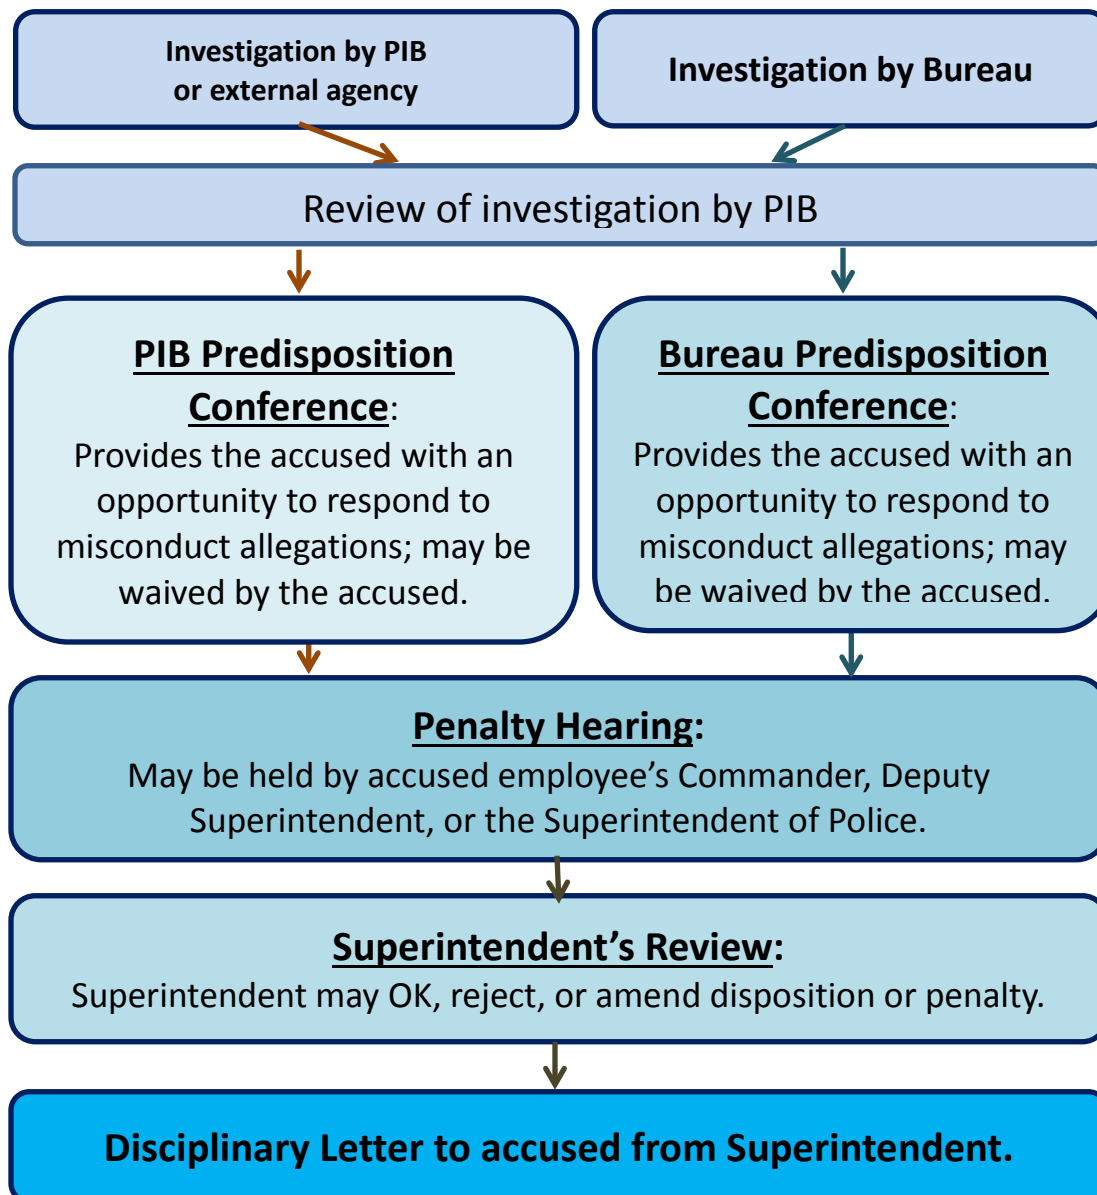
Investigation by PIB or external agency

Investigation by Bureau

Review of investigation by PIB

PIB Predisposition Conference:
Provides the accused with an opportunity to respond to misconduct allegations; may be waived by the accused.

Bureau Predisposition Conference:
Provides the accused with an opportunity to respond to misconduct allegations; may be waived by the accused.

Penalty Hearing:
May be held by accused employee's Commander, Deputy Superintendent, or the Superintendent of Police.

Superintendent's Review:
Superintendent may OK, reject, or amend disposition or penalty.

Disciplinary Letter to accused from Superintendent.